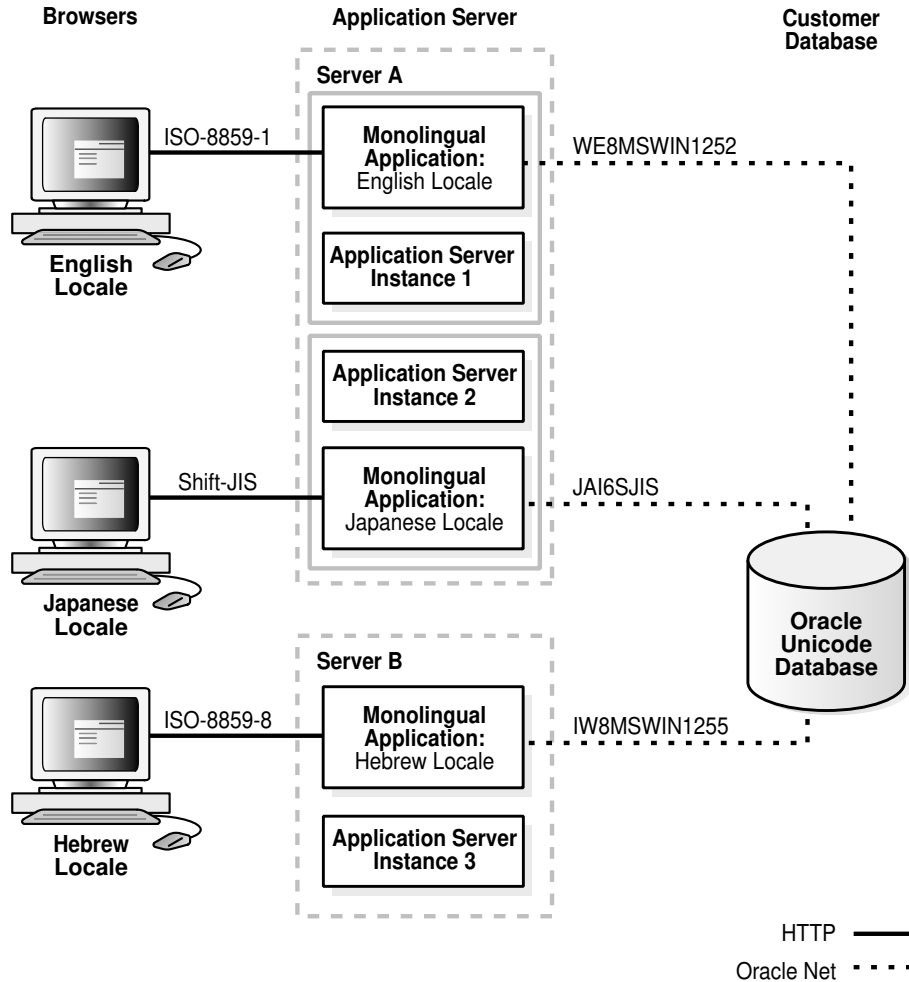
Browsers

Application Server

Customer Database

Server A

ISO-8859-1

Monolingual Application: English Locale

WE8MSWIN1252

Application Server Instance 1

English Locale

Application Server Instance 2

Shift-JIS

Monolingual Application: Japanese Locale

JAI6SJIS

Japanese Locale

Oracle Unicode Database

Server B

ISO-8859-8

Monolingual Application: Hebrew Locale

IW8MSWIN1255

Application Server Instance 3

Hebrew Locale

HTTP

Oracle Net